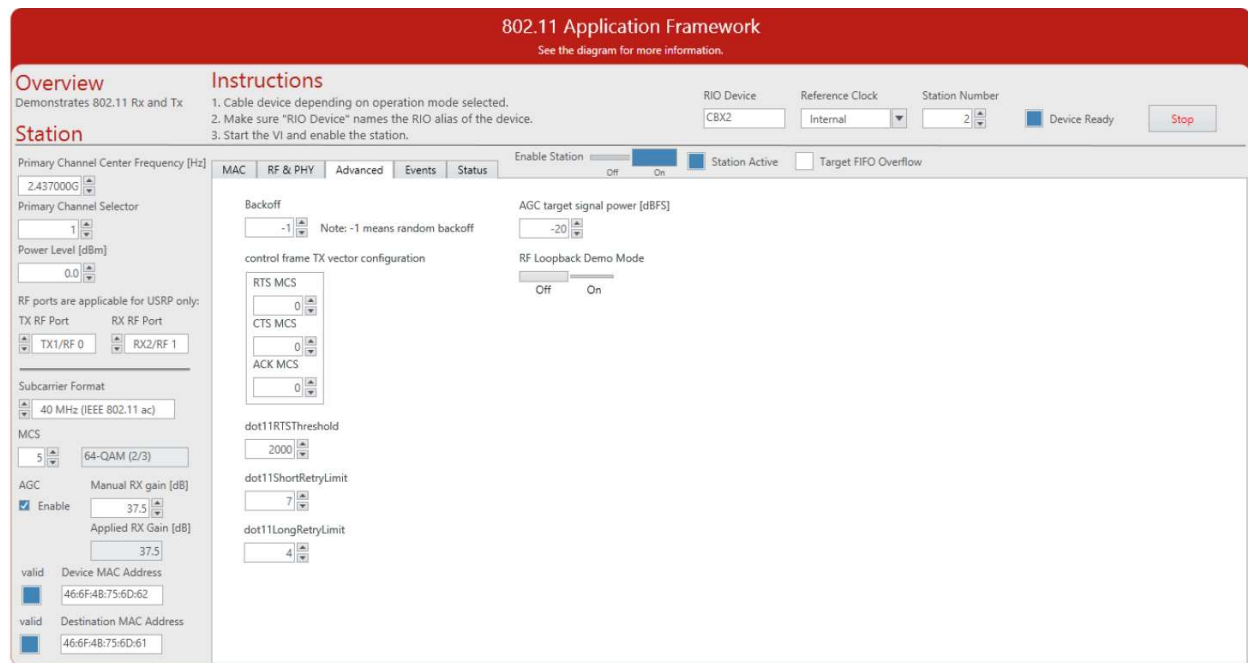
802.11 Application Framework
See the diagram for more information.

Overview
Demonstrates 802.11 Rx and Tx

Station

Instructions
1. Cable device depending on operation mode selected.
2. Make sure "RIO Device" names the RIO alias of the device.
3. Start the VI and enable the station.

RIO Device
CBX2
Reference Clock
Internal
Station Number
2
Device Ready
Stop

Enable Station
Off On
Station Active
Target FIFO Overflow

Primary Channel Center Frequency [Hz]
2.437000G
Primary Channel Selector
1
Power Level [dBm]
0.0
RF ports are applicable for USRP only:
TX RF Port
TX1/RF 0
RX RF Port
RX2/RF 1
Subcarrier Format
40 MHz (IEEE 802.11 ac)
MCS
5
64-QAM (2/3)
AGC
Enable
Manual RX gain [dB]
37.5
Applied RX Gain [dB]
37.5
valid
Device MAC Address
46:6F:4B:75:6D:62
valid
Destination MAC Address
46:6F:4B:75:6D:61

MAC | RF & PHY | Advanced | Events | Status

Backoff
-1
Note: -1 means random backoff
control frame TX vector configuration
RTS MCS
0
CTS MCS
0
ACK MCS
0
dot11RTSThreshold
2000
dot11ShortRetryLimit
7
dot11LongRetryLimit
4

AGC target signal power [dBFS]
-20
RF Loopback Demo Mode
Off On